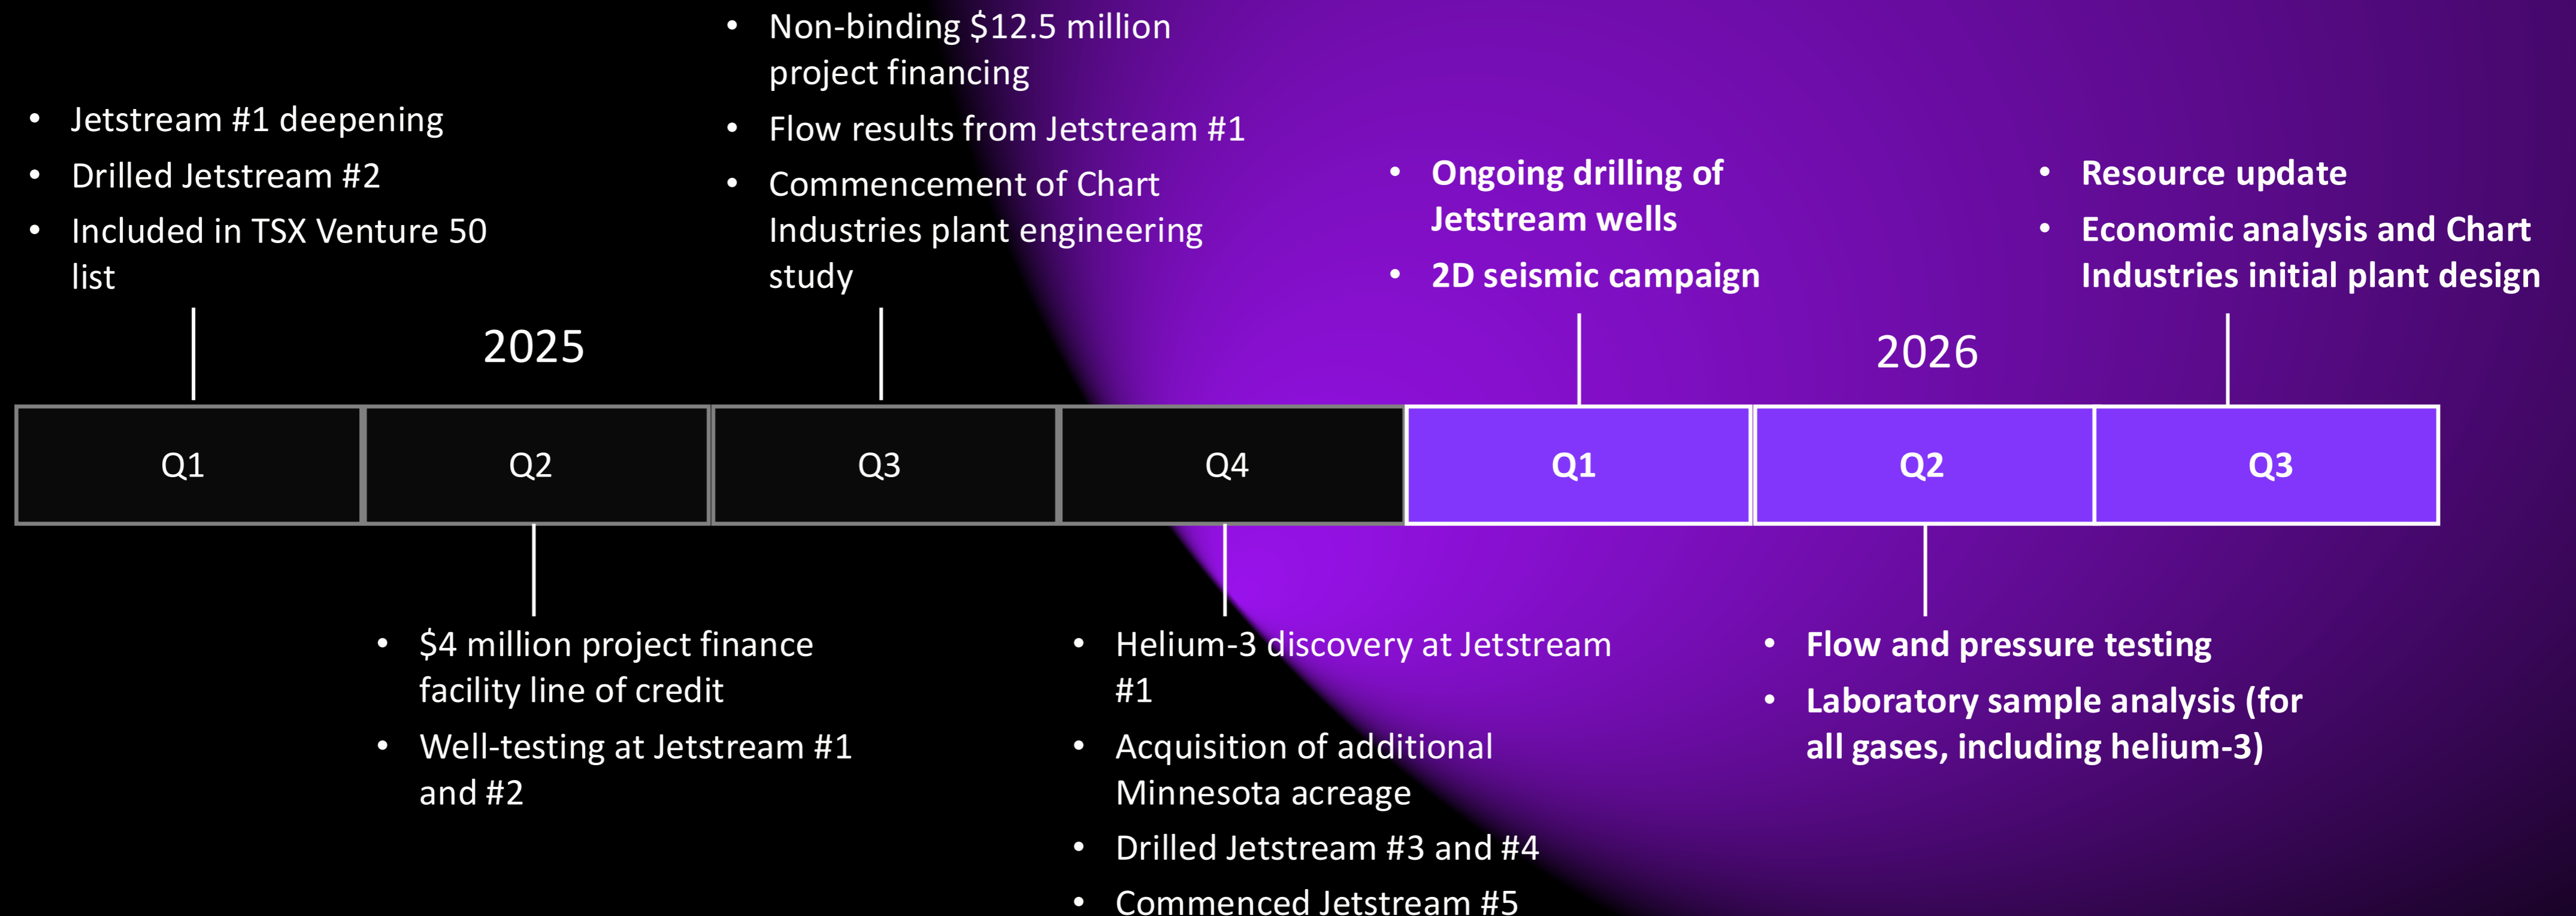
- Jetstream #1 deepening
- Drilled Jetstream #2
- Included in TSX Venture 50 list

- Non-binding \$12.5 million project financing
- Flow results from Jetstream #1
- Commencement of Chart Industries plant engineering study

- Ongoing drilling of Jetstream wells
- 2D seismic campaign

- Resource update
- Economic analysis and Chart Industries initial plant design

2025

2026

| Q1 | Q2 | Q3 | Q4 | Q1 | Q2 | Q3 |
|---|---|---|---|---|---|---|

- \$4 million project finance facility line of credit
- Well-testing at Jetstream #1 and #2

- Helium-3 discovery at Jetstream #1
- Acquisition of additional Minnesota acreage
- Drilled Jetstream #3 and #4
- Commenced Jetstream #5

- Flow and pressure testing
- Laboratory sample analysis (for all gases, including helium-3)